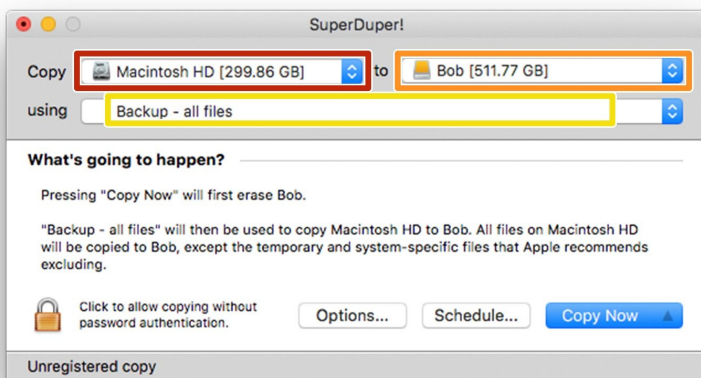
SuperDuper!

Copy Macintosh HD [299.86 GB] to Bob [511.77 GB]

using Backup - all files

What's going to happen?

Pressing "Copy Now" will first erase Bob.

"Backup - all files" will then be used to copy Macintosh HD to Bob. All files on Macintosh HD will be copied to Bob, except the temporary and system-specific files that Apple recommends excluding.

Click to allow copying without password authentication.

Options...

Schedule...

Copy Now

Unregistered copy